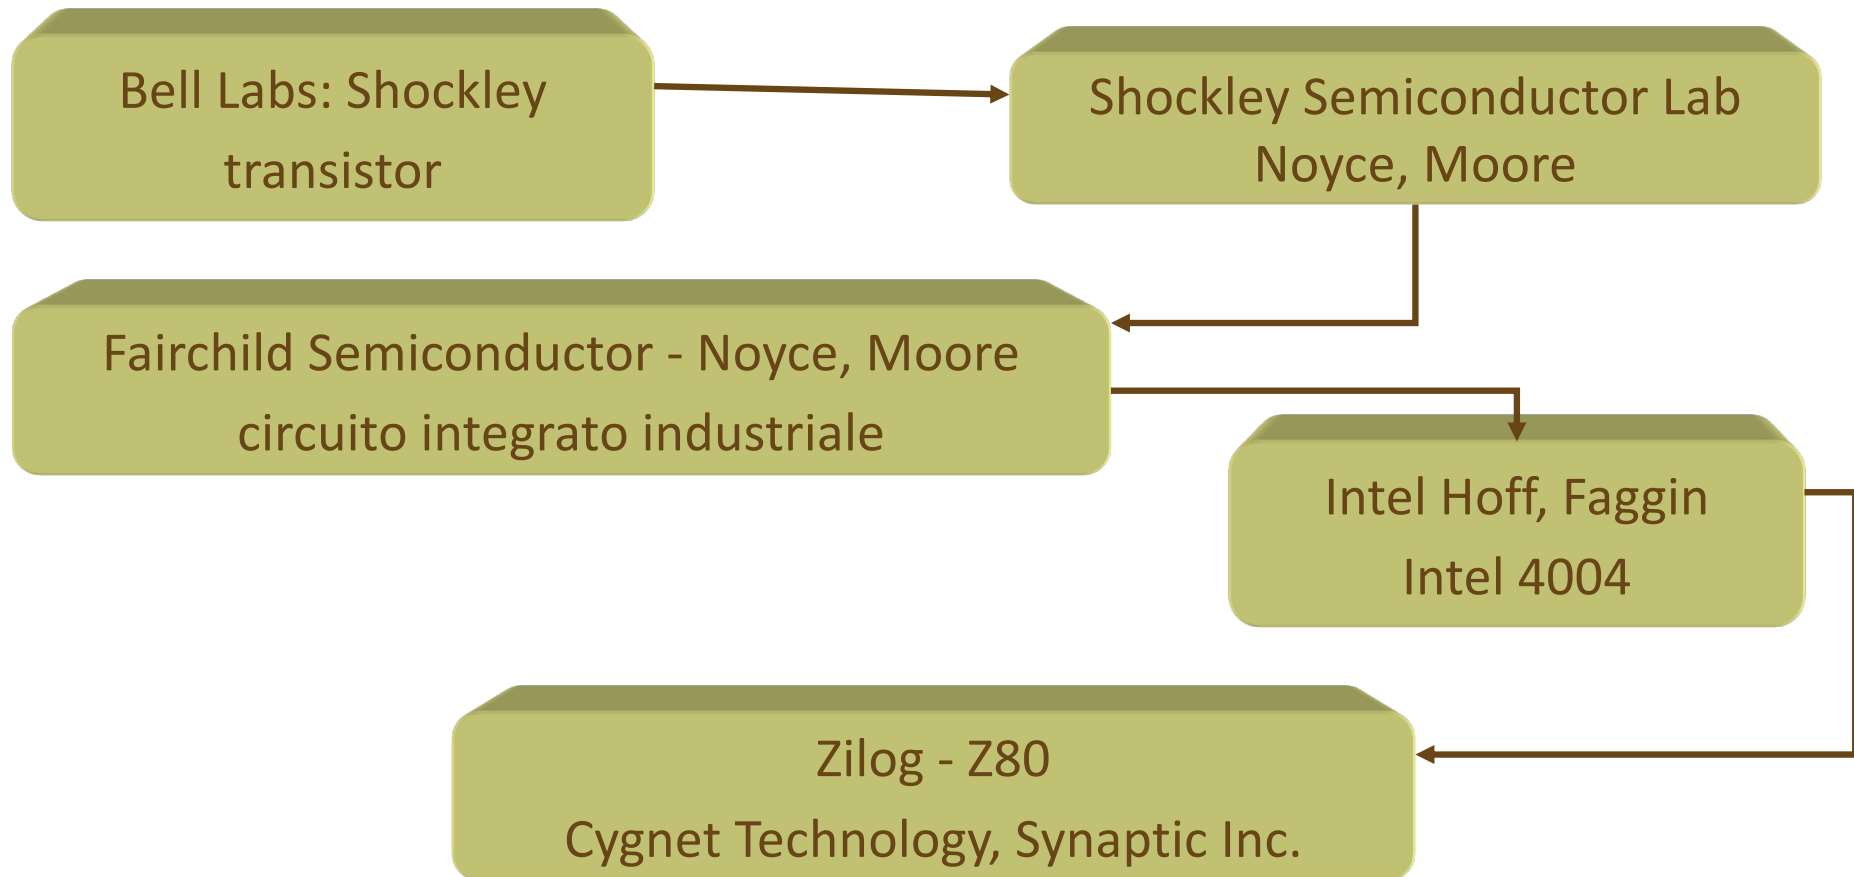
Bell Labs: Shockley
transistor

Shockley Semiconductor Lab
Noyce, Moore

Fairchild Semiconductor - Noyce, Moore
circuito integrato industriale

Intel Hoff, Faggin
Intel 4004

Zilog - Z80
Cygnet Technology, Synaptic Inc.